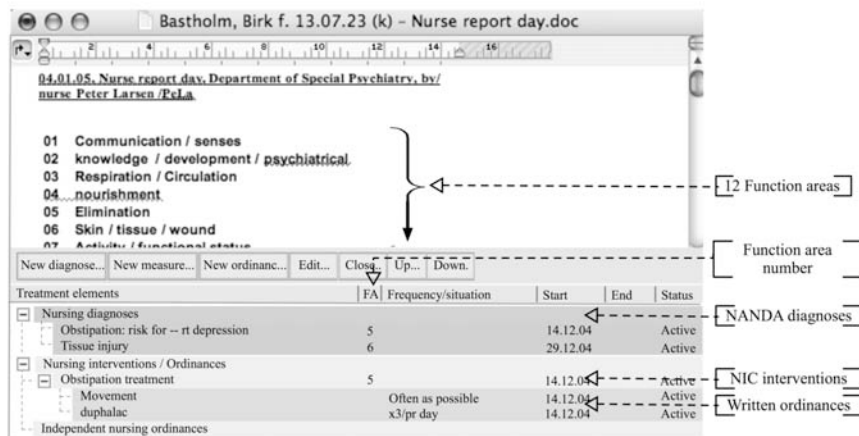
Bastholm, Birk f. 13.07.23 (k) – Nurse report day.doc

2 4 6 8 10 12 14 16

04.01.05. Nurse report day. Department of Special Psychiatry, by/ nurse Peter Larsen /PeLa

01 Communication / senses
02 knowledge / development / psychiatrical
03 Respiration / Circulation
04 nourishment
05 Elimination
06 Skin / tissue / wound
07 Activity / functional status

12 Function areas

Function area number

New diagnose... New measure... New ordinanc... Edit... Close... Up... Down.

| Treatment elements | FA | Frequency/situation | Start | End | Status |
|---|---|---|---|---|---|
| Nursing diagnoses | | | | | |
| Obstipation: risk for -- rt depression | 5 | | 14.12.04 | | Active |
| Tissue injury | 6 | | 29.12.04 | | Active |
| Nursing interventions / Ordinances | | | | | |
| Obstipation treatment | 5 | | 14.12.04 | | Active |
| Movement | | Often as possible | 14.12.04 | | Active |
| duphalac | | x3/pr day | 14.12.04 | | Active |
| Independent nursing ordinances | | | | | |

NANDA diagnoses

NIC interventions

Written ordinances